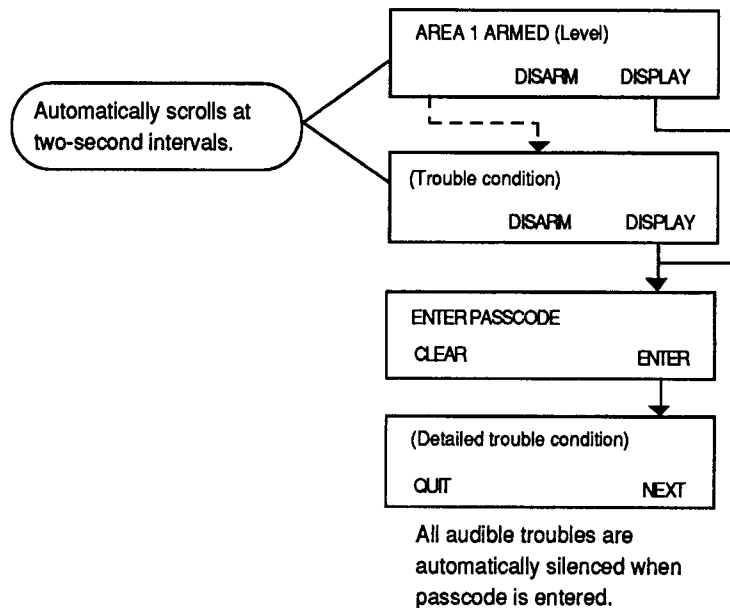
Automatically scrolls at two-second intervals.

AREA 1 ARMED (Level)

DISARM DISPLAY

(Trouble condition)

DISARM DISPLAY

ENTER PASSCODE

CLEAR ENTER

(Detailed trouble condition)

QUIT NEXT

All audible troubles are automatically silenced when passcode is entered.